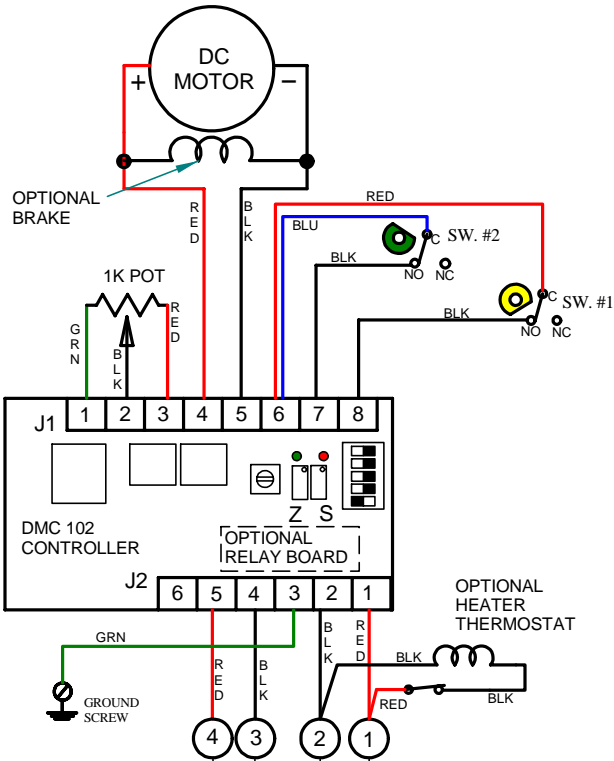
DC MOTOR
+
−
OPTIONAL BRAKE
RED
BLK
RED
BLU
SW. #2
C
BLK
NO
NC
C
SW. #1
BLK
NO
NC
1K POT
GRN
BLK
RED
J1
1
2
3
4
5
6
7
8
DMC 102 CONTROLLER
Z
S
OPTIONAL RELAY BOARD
J2
6
5
4
3
2
1
OPTIONAL HEATER THERMOSTAT
GRN
RED
BLK
BLK
RED
BLK
BLK
RED
GROUND SCREW
4
3
2
1